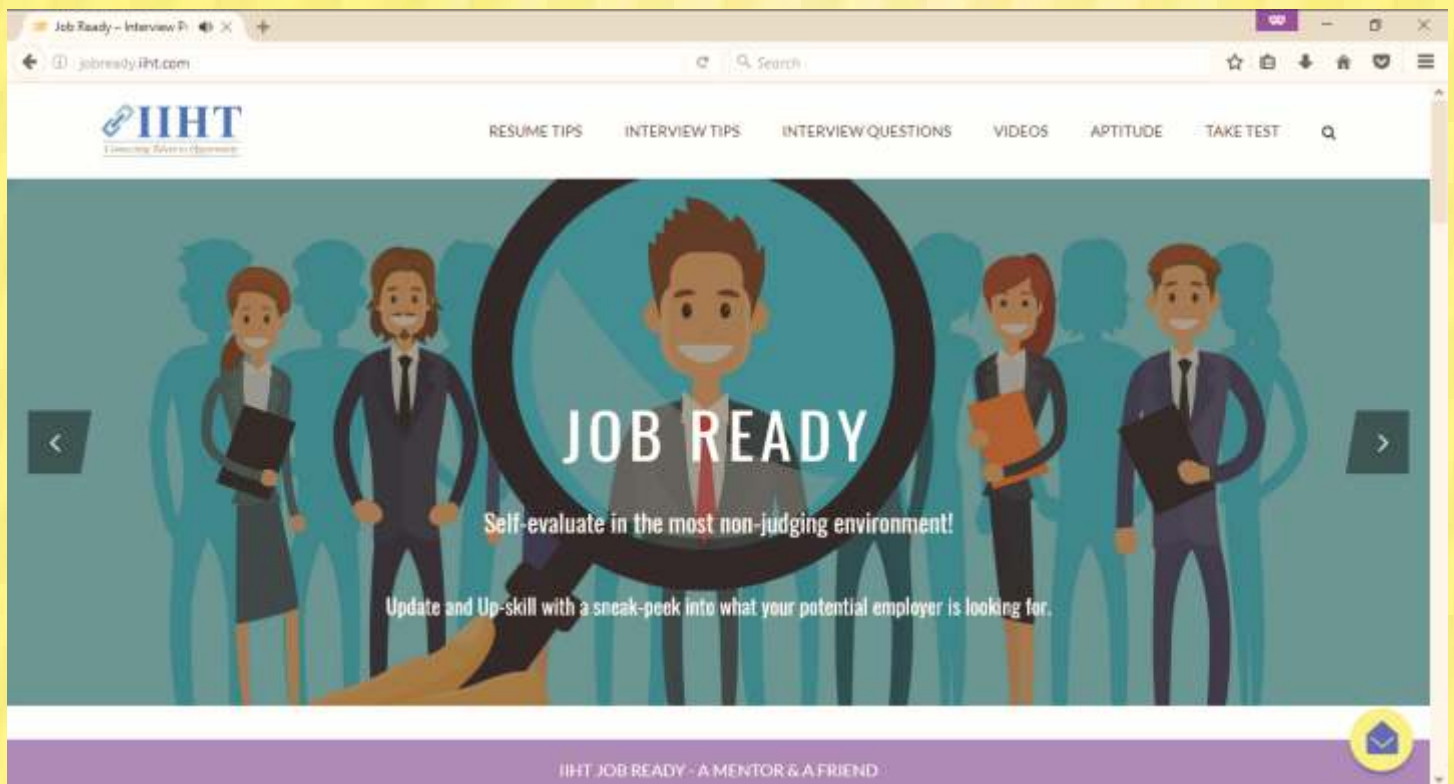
Job Ready – Interview P

jobready.iiht.com

Search

IIHT
Connecting Talent to Opportunity

RESUME TIPS INTERVIEW TIPS INTERVIEW QUESTIONS VIDEOS APTITUDE TAKE TEST

JOB READY

Self-evaluate in the most non-judging environment!

Update and Up-skill with a sneak-peek into what your potential employer is looking for.

IIHT JOB READY - A MENTOR & A FRIEND